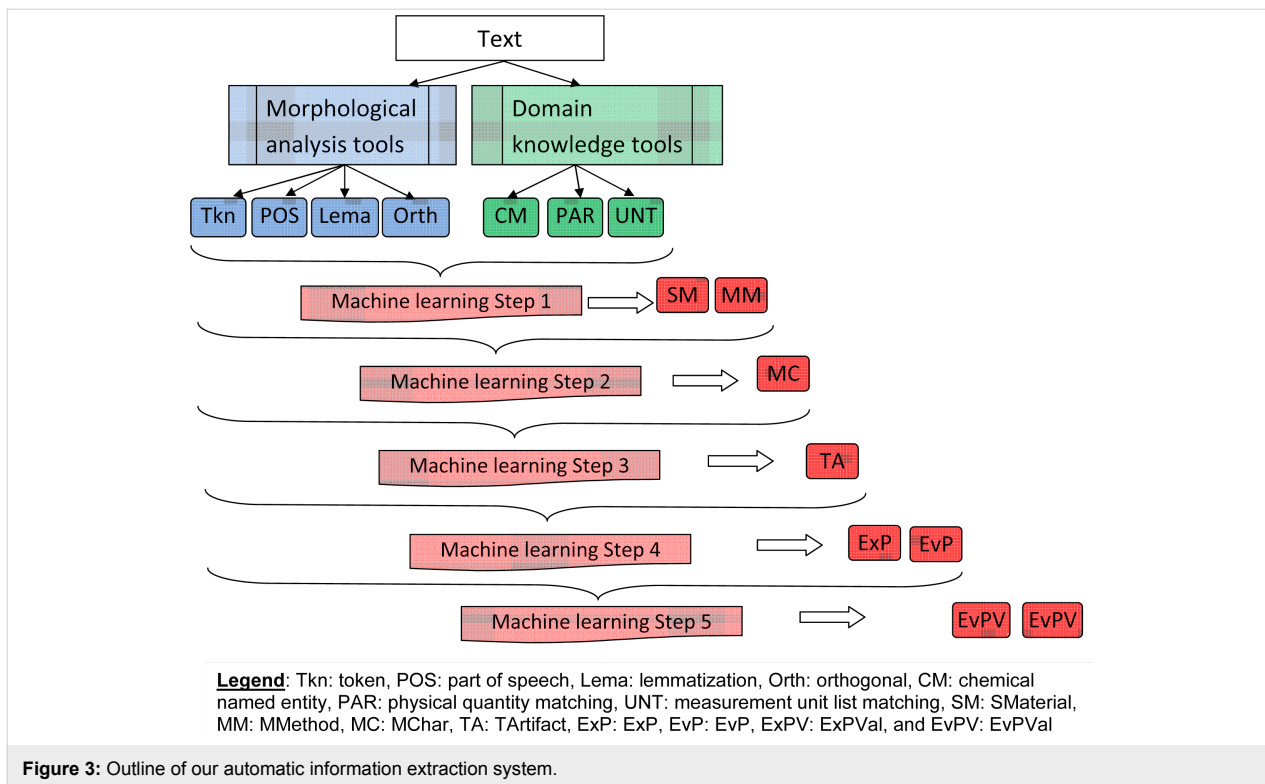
Text

Morphological analysis tools

Domain knowledge tools

Tkn POS Lema Orth

CM PAR UNT

Machine learning Step 1

SM MM

Machine learning Step 2

MC

Machine learning Step 3

TA

Machine learning Step 4

ExP EvP

Machine learning Step 5

EvPV EvPV

Legend: Tkn: token, POS: part of speech, Lema: lemmatization, Orth: orthogonal, CM: chemical named entity, PAR: physical quantity matching, UNT: measurement unit list matching, SM: SMaterial, MM: MMethod, MC: MChar, TA: TArtifact, ExP: ExP, EvP: EvP, ExPV: ExPVal, and EvPV: EvPVal

Figure 3: Outline of our automatic information extraction system.